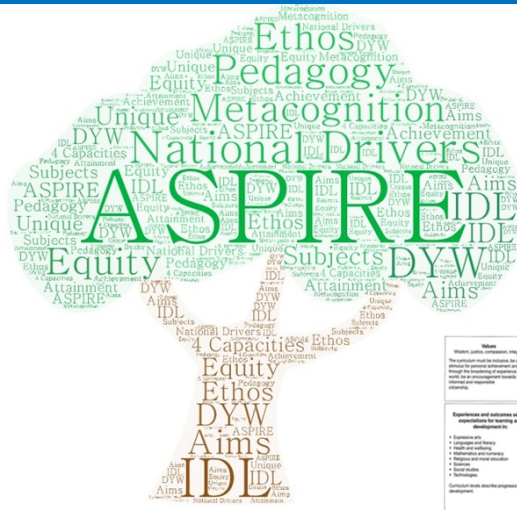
Ethos
Pedagogy
Metacognition
National Drivers
Unique
Achievement
DYW
Equity
Subjects
ASPIRE
IDL
Aims
4 Capacities
Attainment
Pedagogy
Unique
Ethos
Equity
Subjects
DYW
Aims
Attainment
ASPIRE
Achievement
National Drivers
IDL
4 Capacities
Ethos
Equity
Ethos
DYW
Aims
ASPIRE
IDL
Unique
Aims
National Drivers

Values
Wisdom, justice, compassion, inte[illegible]

The curriculum must be inclusive, be a stimulus for personal achievement and through the broadening of experience world, be an encouragement towards informed and responsible citizenship.

Experiences and outcomes se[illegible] expectations for learning a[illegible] development in:
Expressive arts
Languages and literacy
Health and wellbeing
Mathematics and numeracy
Religious and moral education
Sciences
Social studies
Technologies

Curriculum levels describe progressi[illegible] development.